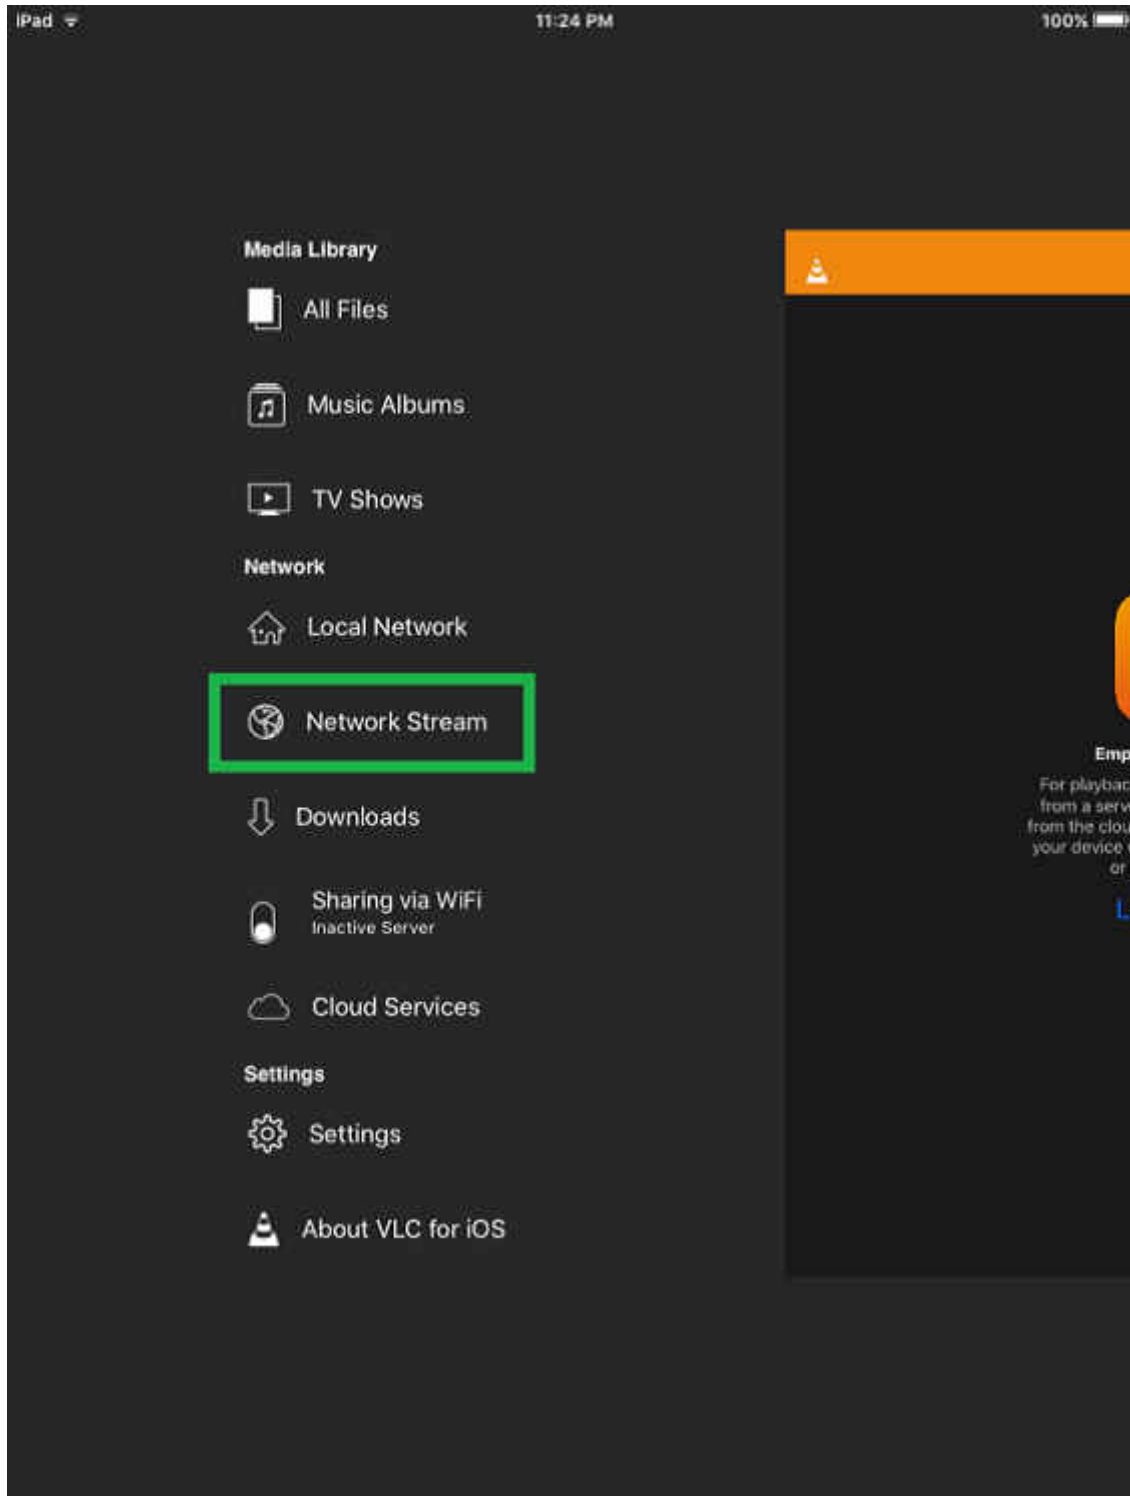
iPad
11:24 PM
100%

Media Library
All Files
Music Albums
TV Shows
Network
Local Network
Network Stream
Downloads
Sharing via WiFi
Inactive Server
Cloud Services
Settings
Settings
About VLC for iOS

Emp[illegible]
For playbac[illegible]
from a serv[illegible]
from the clou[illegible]
your device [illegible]
or
L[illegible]